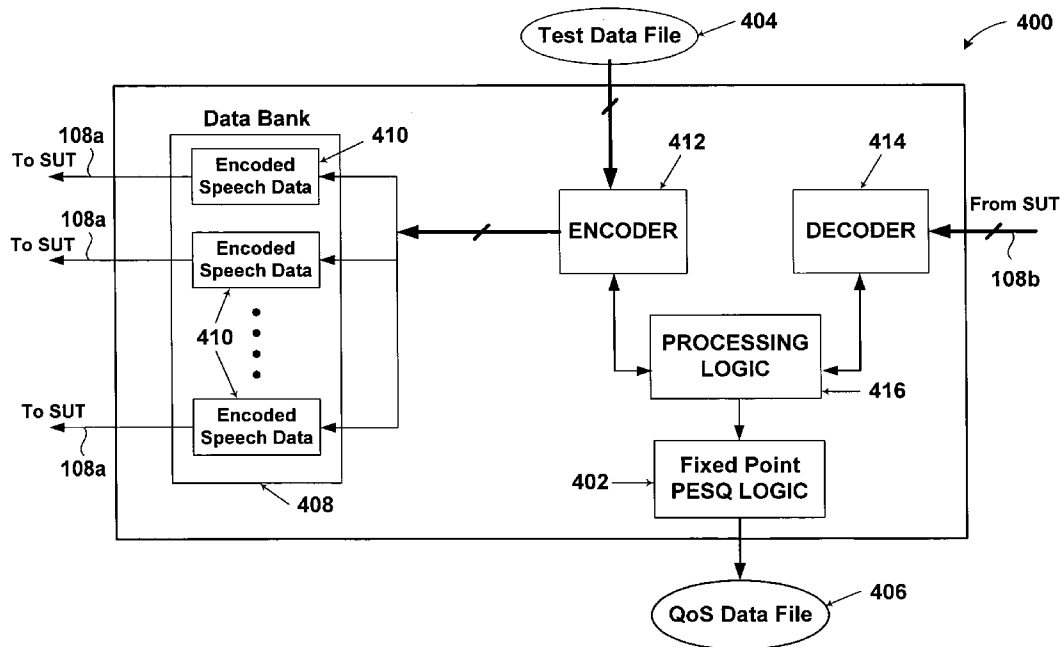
Test Data File
404
400
Data Bank
410
412
414
108a
To SUT
Encoded Speech Data
108a
To SUT
Encoded Speech Data
ENCODER
DECODER
From SUT
108b
410
PROCESSING LOGIC
416
To SUT
Encoded Speech Data
108a
402
Fixed Point PESQ LOGIC
408
QoS Data File
406